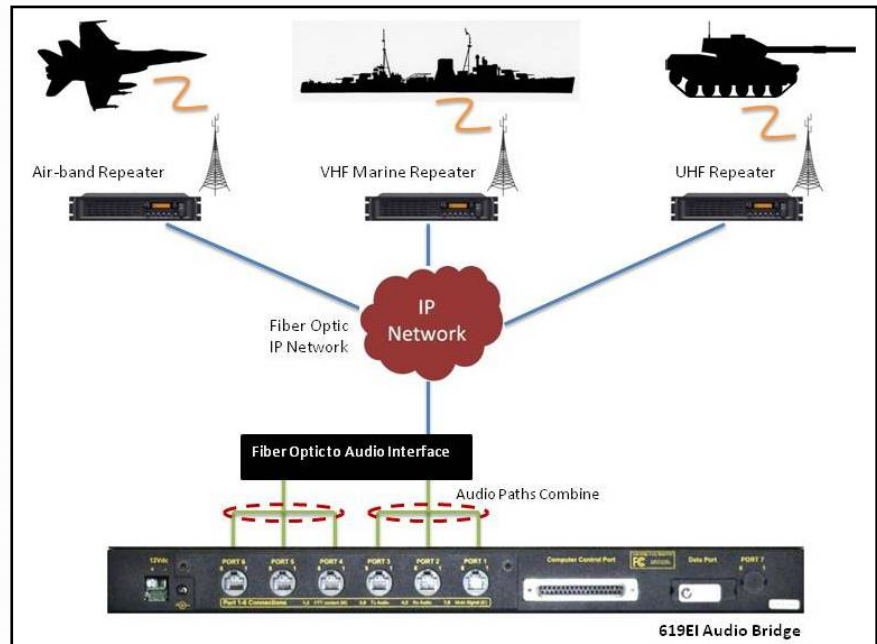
Air-band Repeater

VHF Marine Repeater

UHF Repeater

IP Network

Fiber Optic IP Network

Fiber Optic to Audio Interface

Audio Paths Combine

12Vdc

PORT 6

PORT 5

PORT 4

PORT 3

PORT 2

PORT 1

Computer Control Port

Data Port

PORT 7

Port 1-6 Connections

619EI Audio Bridge